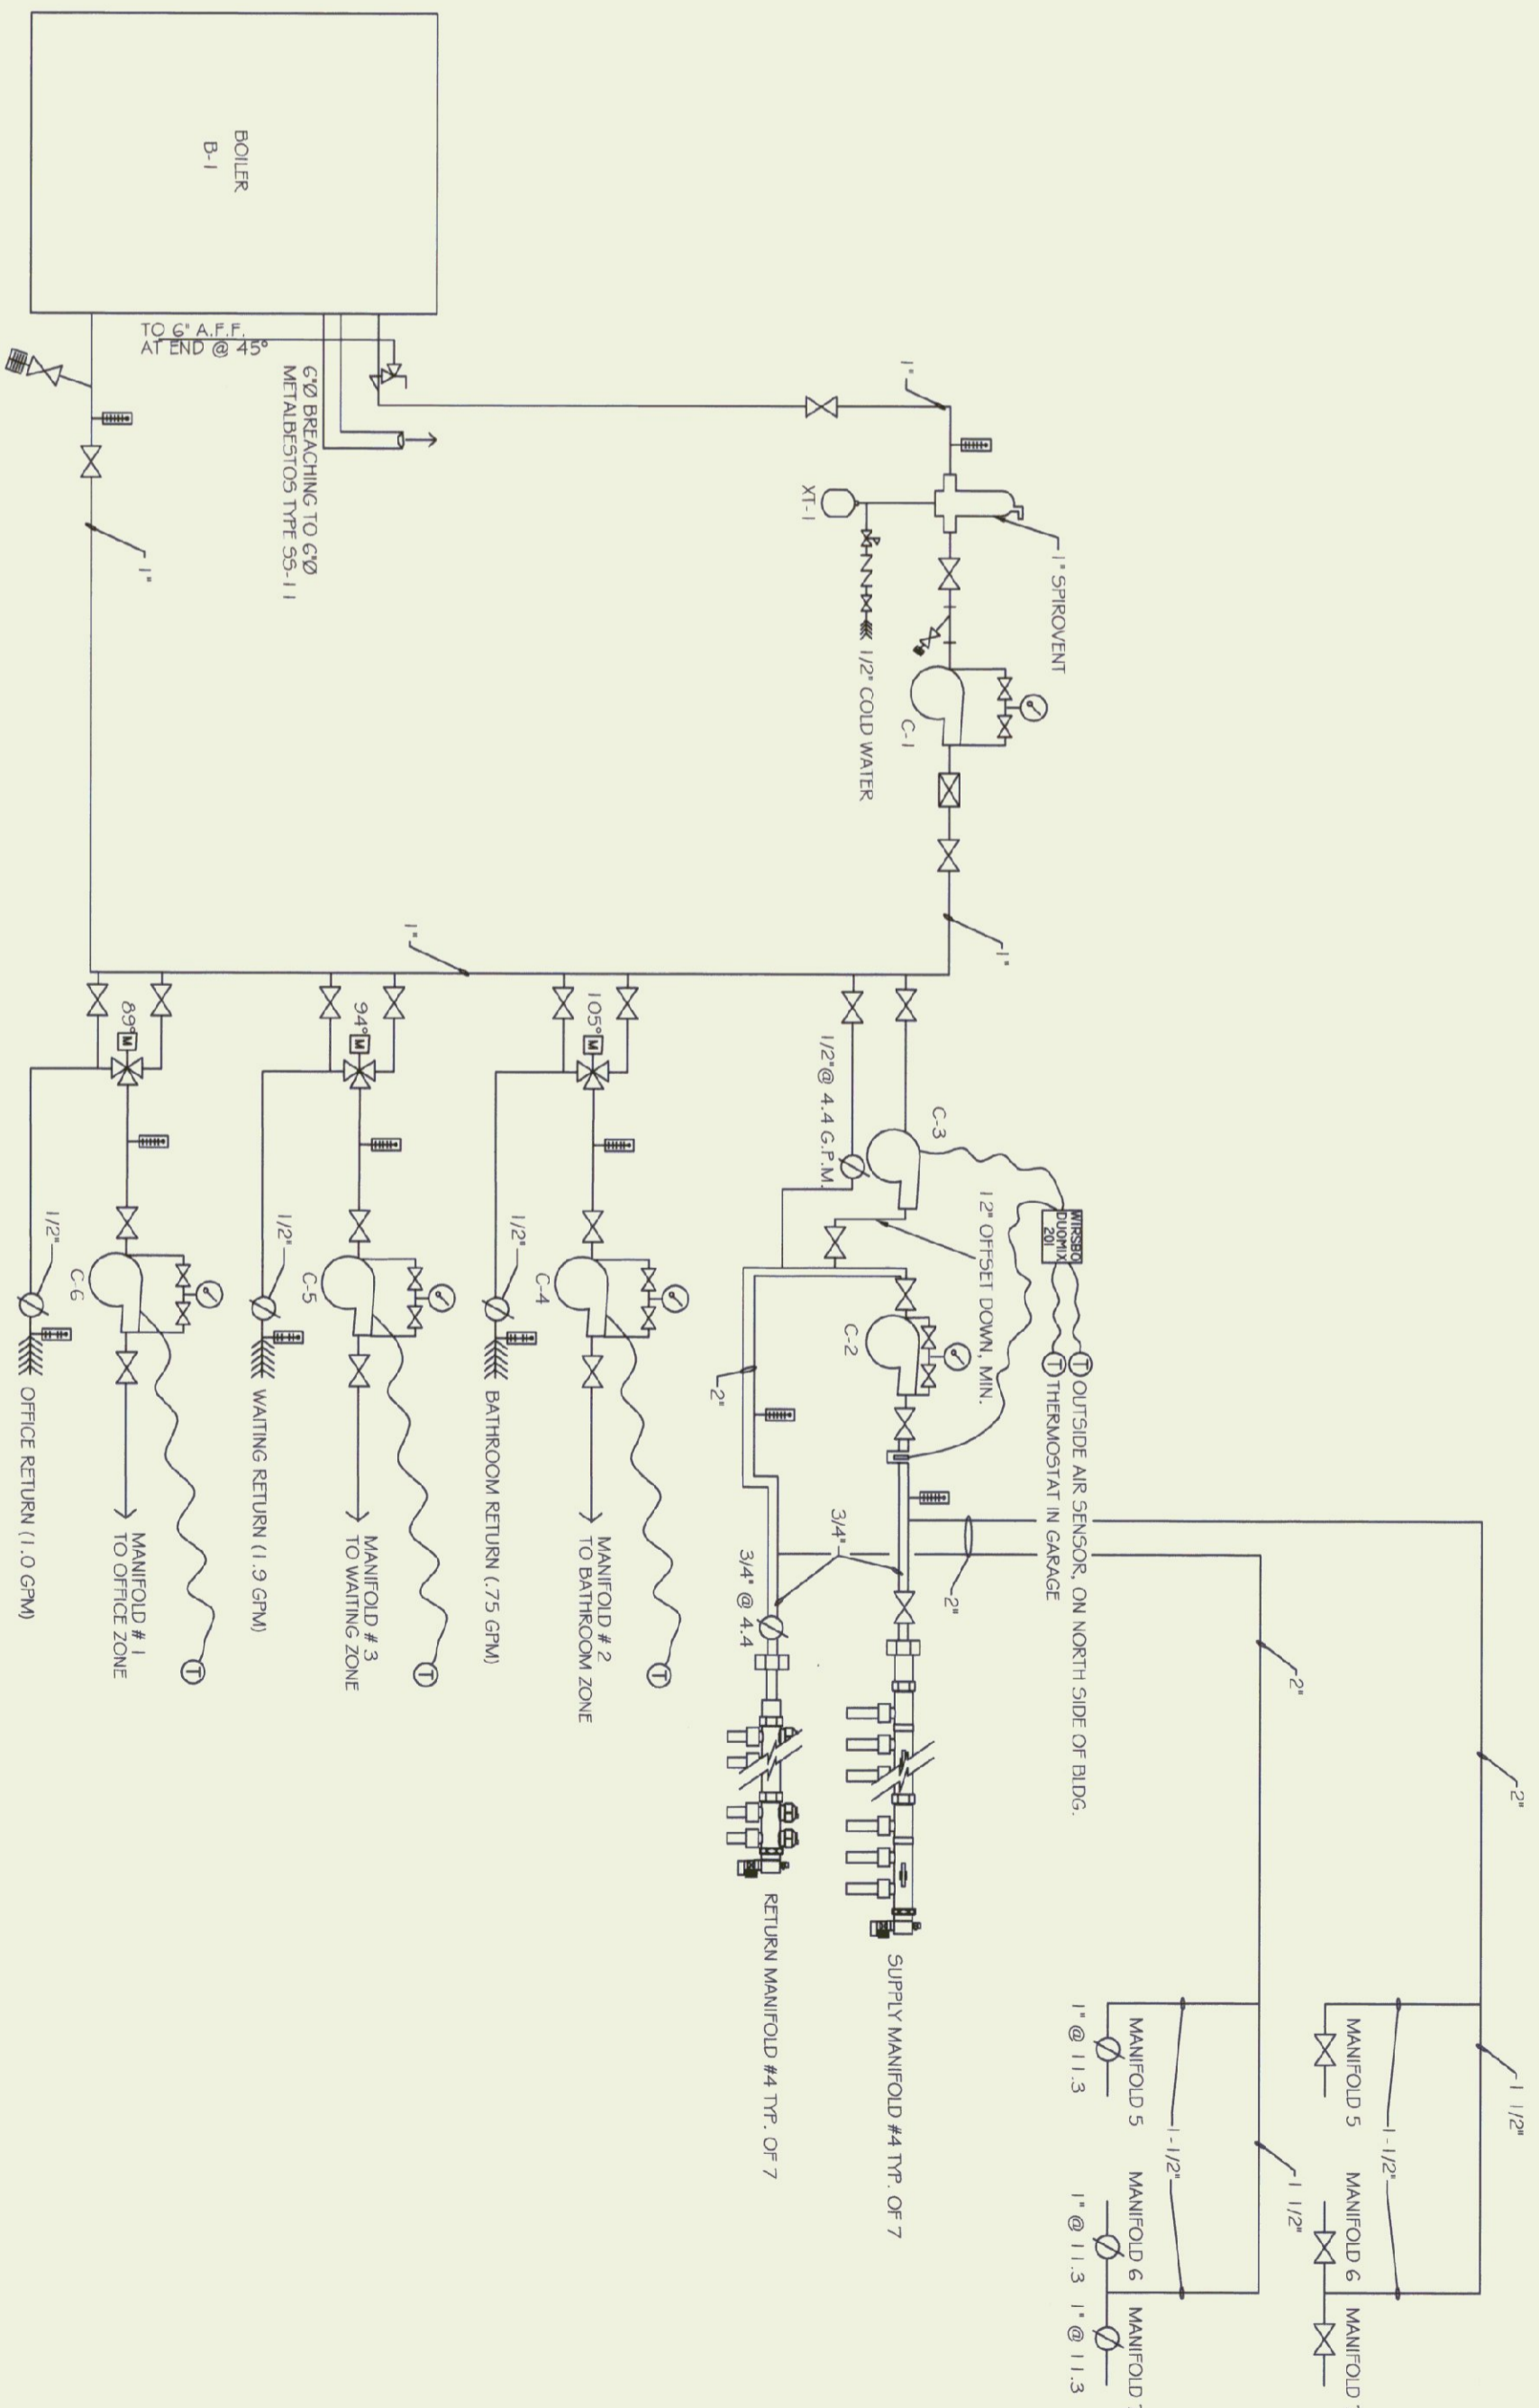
BOILER
B-1

TO 6" A.F.F.
AT END @ 45°

6"Ø BREACHING TO 6"Ø
METALBESTOS TYPE SS-11

1"

1"

1" SPIROVENT

XT-1

1/2" COLD WATER

C-1

1"

1"

89°

94°

105°

1/2" @ 4.4 G.P.M.

C-3

WIRSBO
DUOMIX
201

12" OFFSET DOWN, MIN.

C-2

OUTSIDE AIR SENSOR, ON NORTH SIDE OF BLDG.
THERMOSTAT IN GARAGE

1/2"
C-6

1/2"
C-5

1/2"
C-4

OFFICE RETURN (1.0 GPM)

MANIFOLD # 1
TO OFFICE ZONE

WAITING RETURN (1.9 GPM)

MANIFOLD # 3
TO WAITING ZONE

BATHROOM RETURN (.75 GPM)

MANIFOLD # 2
TO BATHROOM ZONE

2"

3/4"

3/4" @ 4.4

2"

2"

2"

RETURN MANIFOLD #4 TYP. OF 7

SUPPLY MANIFOLD #4 TYP. OF 7

1 1/2"

1-1/2"

1 1/2"

1-1/2"

MANIFOLD 5

MANIFOLD 6

MANIFOLD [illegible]

MANIFOLD 5
1" @ 11.3

MANIFOLD 6
1" @ 11.3

MANIFOLD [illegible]
1" @ 11.3